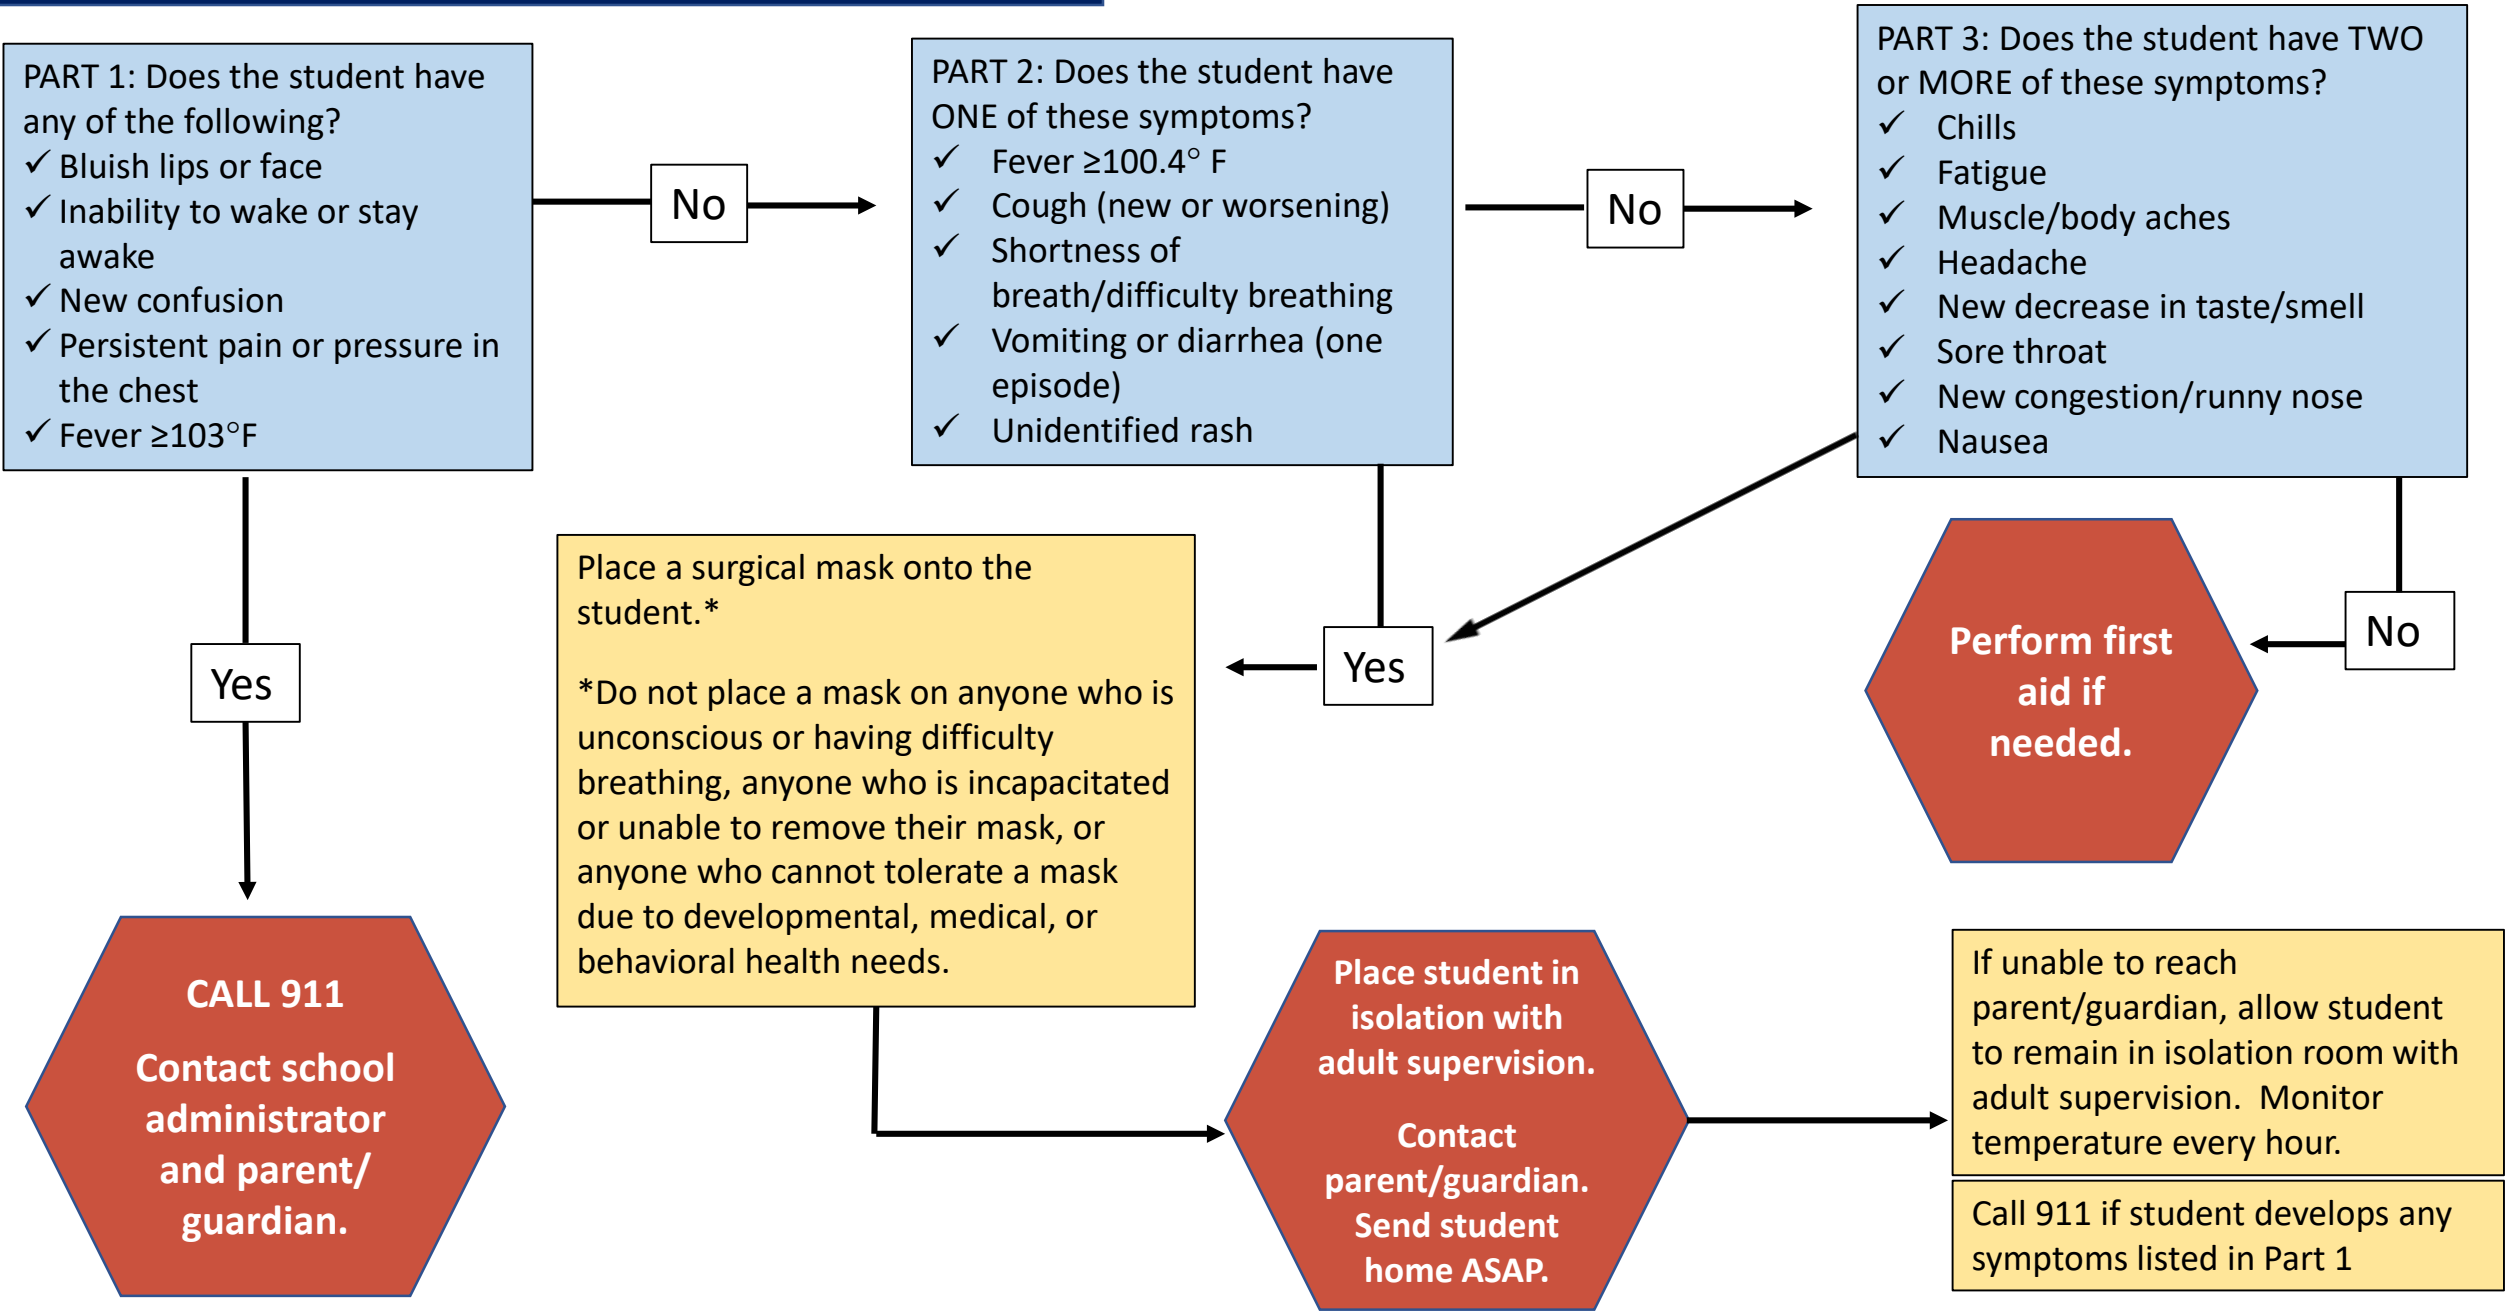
PART 1: Does the student have any of the following?
✓ Bluish lips or face
✓ Inability to wake or stay awake
✓ New confusion
✓ Persistent pain or pressure in the chest
✓ Fever $\geq$103°F

No

PART 2: Does the student have ONE of these symptoms?
✓ Fever $\geq$100.4° F
✓ Cough (new or worsening)
✓ Shortness of breath/difficulty breathing
✓ Vomiting or diarrhea (one episode)
✓ Unidentified rash

No

PART 3: Does the student have TWO or MORE of these symptoms?
✓ Chills
✓ Fatigue
✓ Muscle/body aches
✓ Headache
✓ New decrease in taste/smell
✓ Sore throat
✓ New congestion/runny nose
✓ Nausea

Yes

Place a surgical mask onto the student.*

*Do not place a mask on anyone who is unconscious or having difficulty breathing, anyone who is incapacitated or unable to remove their mask, or anyone who cannot tolerate a mask due to developmental, medical, or behavioral health needs.

Yes

No

Perform first aid if needed.

CALL 911

Contact school administrator and parent/ guardian.

Place student in isolation with adult supervision.

Contact parent/guardian. Send student home ASAP.

If unable to reach parent/guardian, allow student to remain in isolation room with adult supervision. Monitor temperature every hour.

Call 911 if student develops any symptoms listed in Part 1